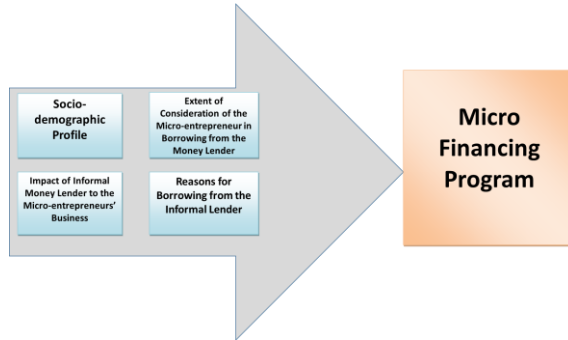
Socio-demographic Profile

Extent of Consideration of the Micro-entrepreneur in Borrowing from the Money Lender

Impact of Informal Money Lender to the Micro-entrepreneurs' Business

Reasons for Borrowing from the Informal Lender

Micro Financing Program